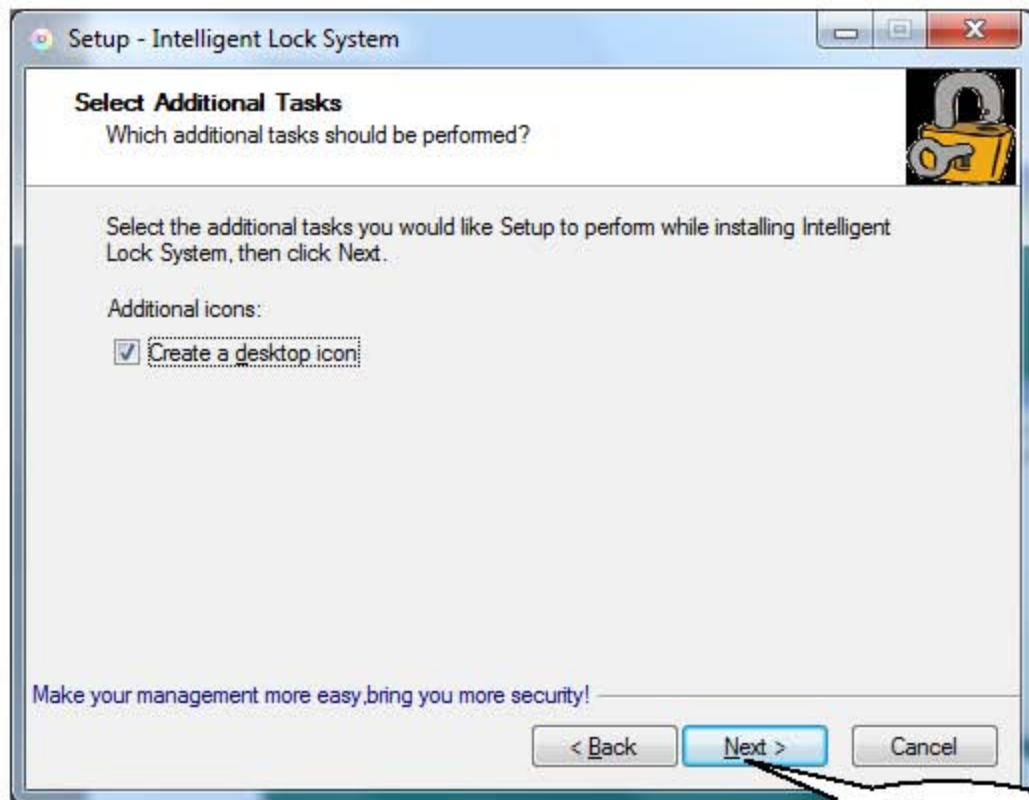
Setup - Intelligent Lock System

Select Additional Tasks
Which additional tasks should be performed?

Select the additional tasks you would like Setup to perform while installing Intelligent Lock System, then click Next.

Additional icons:

Create a desktop icon

Make your management more easy,bring you more security!

< Back
Next >
Cancel